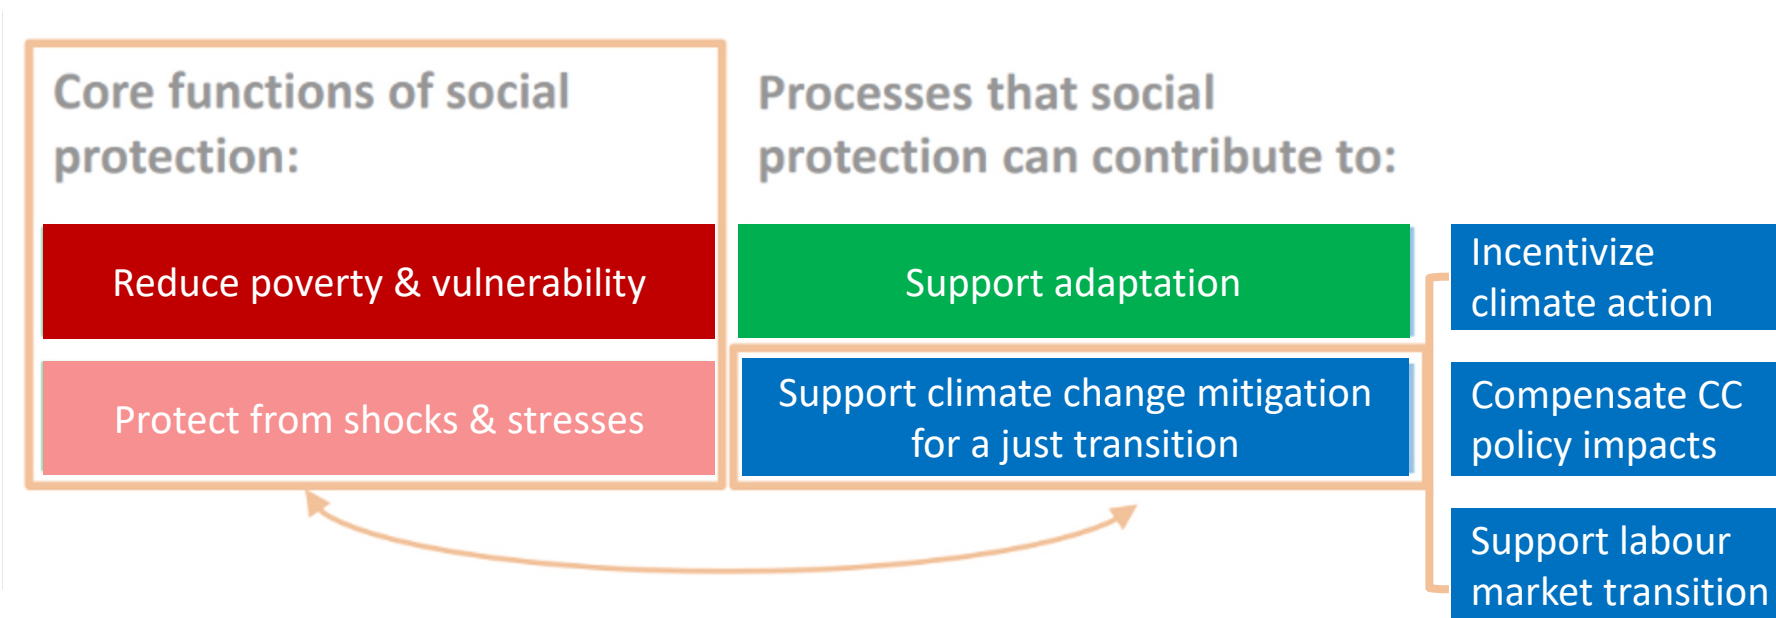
Core functions of social protection:

Reduce poverty & vulnerability

Protect from shocks & stresses

Processes that social protection can contribute to:

Support adaptation

Support climate change mitigation for a just transition

Incentivize climate action

Compensate CC policy impacts

Support labour market transition